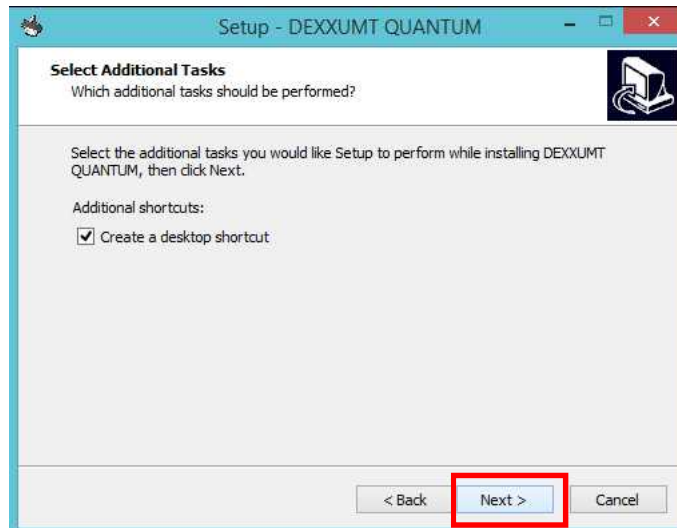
Setup - DEXXUMT QUANTUM

Select Additional Tasks
Which additional tasks should be performed?

Select the additional tasks you would like Setup to perform while installing DEXXUMT QUANTUM, then click Next.

Additional shortcuts:

Create a desktop shortcut

< Back
Next >
Cancel